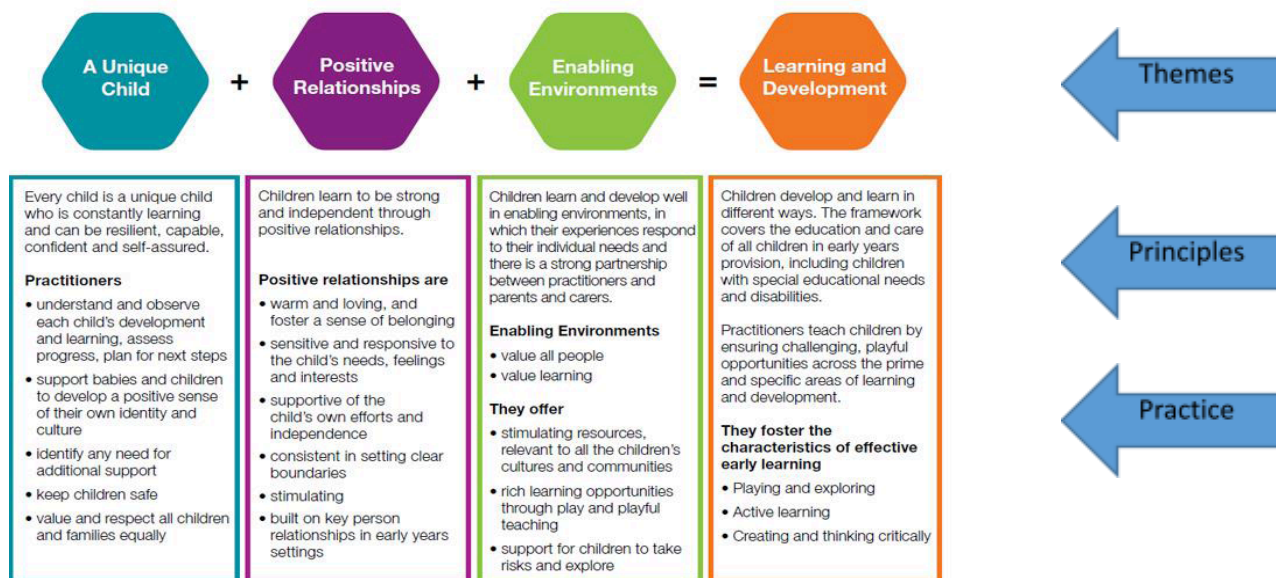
A Unique Child + Positive Relationships + Enabling Environments = Learning and Development

Themes

Every child is a unique child who is constantly learning and can be resilient, capable, confident and self-assured.

Practitioners

• understand and observe each child's development and learning, assess progress, plan for next steps
• support babies and children to develop a positive sense of their own identity and culture
• identify any need for additional support
• keep children safe
• value and respect all children and families equally

Children learn to be strong and independent through positive relationships.

Positive relationships are

• warm and loving, and foster a sense of belonging
• sensitive and responsive to the child's needs, feelings and interests
• supportive of the child's own efforts and independence
• consistent in setting clear boundaries
• stimulating
• built on key person relationships in early years settings

Children learn and develop well in enabling environments, in which their experiences respond to their individual needs and there is a strong partnership between practitioners and parents and carers.

Enabling Environments

• value all people
• value learning

They offer

• stimulating resources, relevant to all the children's cultures and communities
• rich learning opportunities through play and playful teaching
• support for children to take risks and explore

Children develop and learn in different ways. The framework covers the education and care of all children in early years provision, including children with special educational needs and disabilities.

Practitioners teach children by ensuring challenging, playful opportunities across the prime and specific areas of learning and development.

They foster the characteristics of effective early learning

• Playing and exploring
• Active learning
• Creating and thinking critically

Principles

Practice